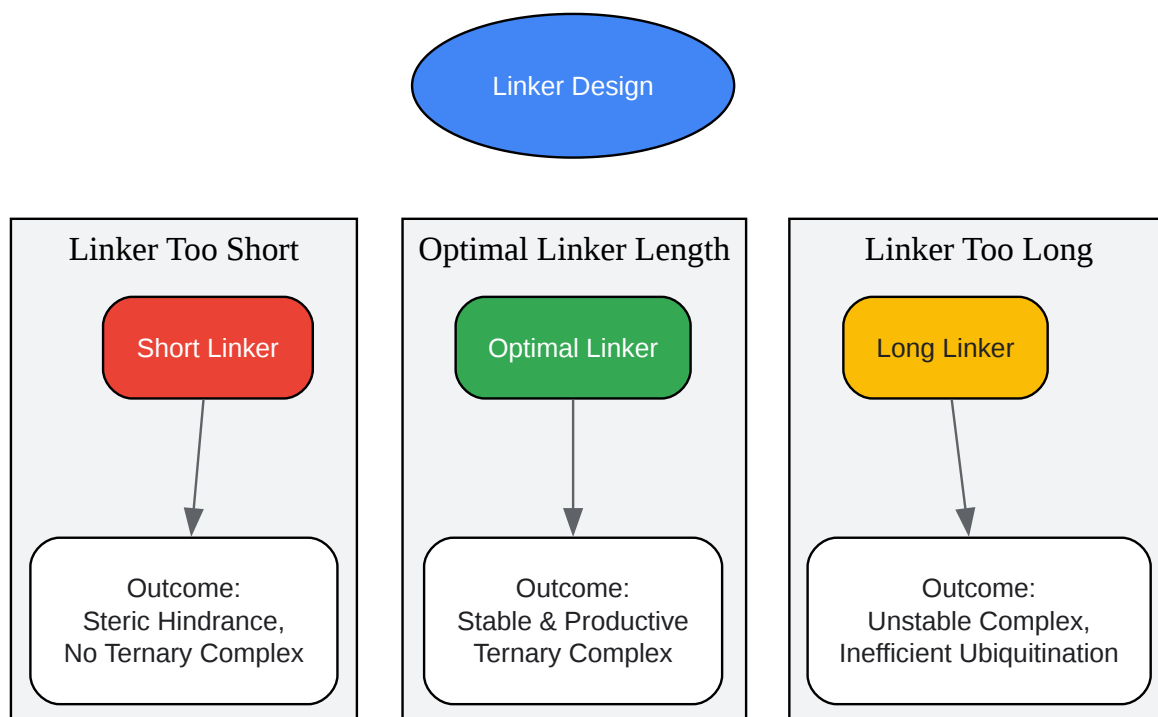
Linker Design

Linker Too Short

Short Linker

Outcome:
Steric Hindrance,
No Ternary Complex

Optimal Linker Length

Optimal Linker

Outcome:
Stable & Productive
Ternary Complex

Linker Too Long

Long Linker

Outcome:
Unstable Complex,
Inefficient Ubiquitination